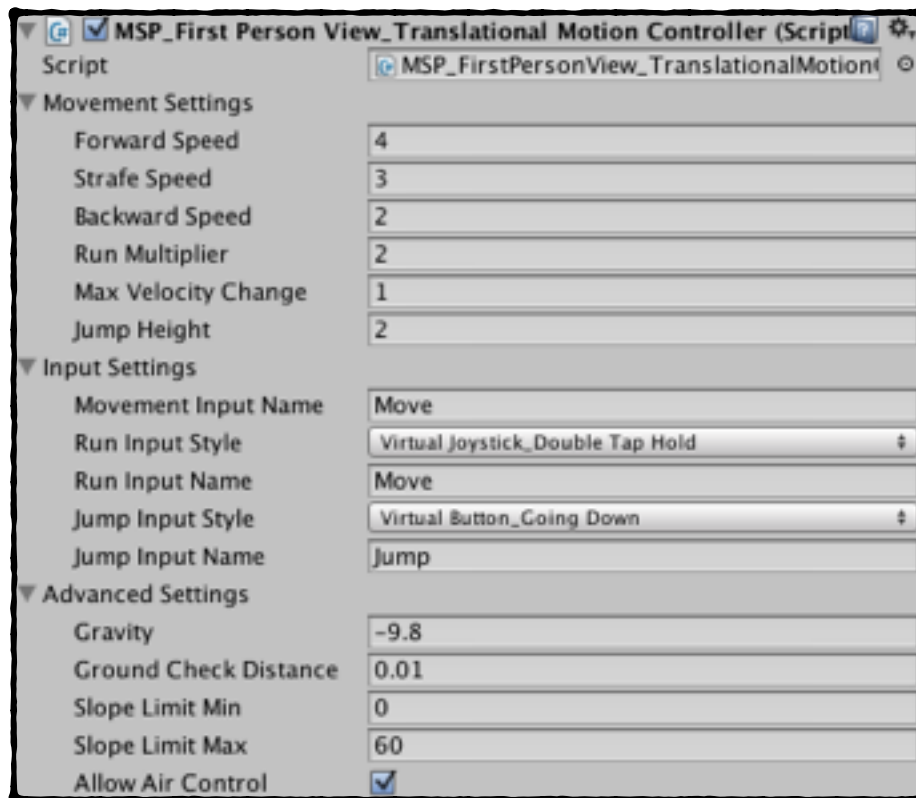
MSP_First Person View_Translational Motion Controller (Script

Script | MSP_FirstPersonView_TranslationalMotion

Movement Settings
Forward Speed 4
Strafe Speed 3
Backward Speed 2
Run Multiplier 2
Max Velocity Change 1
Jump Height 2

Input Settings
Movement Input Name Move
Run Input Style Virtual Joystick_Double Tap Hold
Run Input Name Move
Jump Input Style Virtual Button_Going Down
Jump Input Name Jump

Advanced Settings
Gravity -9.8
Ground Check Distance 0.01
Slope Limit Min 0
Slope Limit Max 60
Allow Air Control